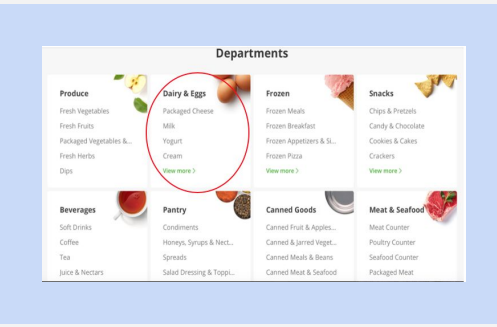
Departments

Produce
Fresh Vegetables
Fresh Fruits
Packaged Vegetables &...
Fresh Herbs
Dips

Dairy & Eggs
Packaged Cheese
Milk
Yogurt
Cream
View more >

Frozen
Frozen Meals
Frozen Breakfast
Frozen Appetizers & Si...
Frozen Pizza
View more >

Snacks
Chips & Pretzels
Candy & Chocolate
Cookies & Cakes
Crackers
View more >

Beverages
Soft Drinks
Coffee
Tea
Juice & Nectars

Pantry
Condiments
Honeys, Syrups & Nect...
Spreads
Salad Dressing & Toppi...

Canned Goods
Canned Fruit & Apples...
Canned & Jarred Veget...
Canned Meals & Beans
Canned Meat & Seafood

Meat & Seafood
Meat Counter
Poultry Counter
Seafood Counter
Packaged Meat